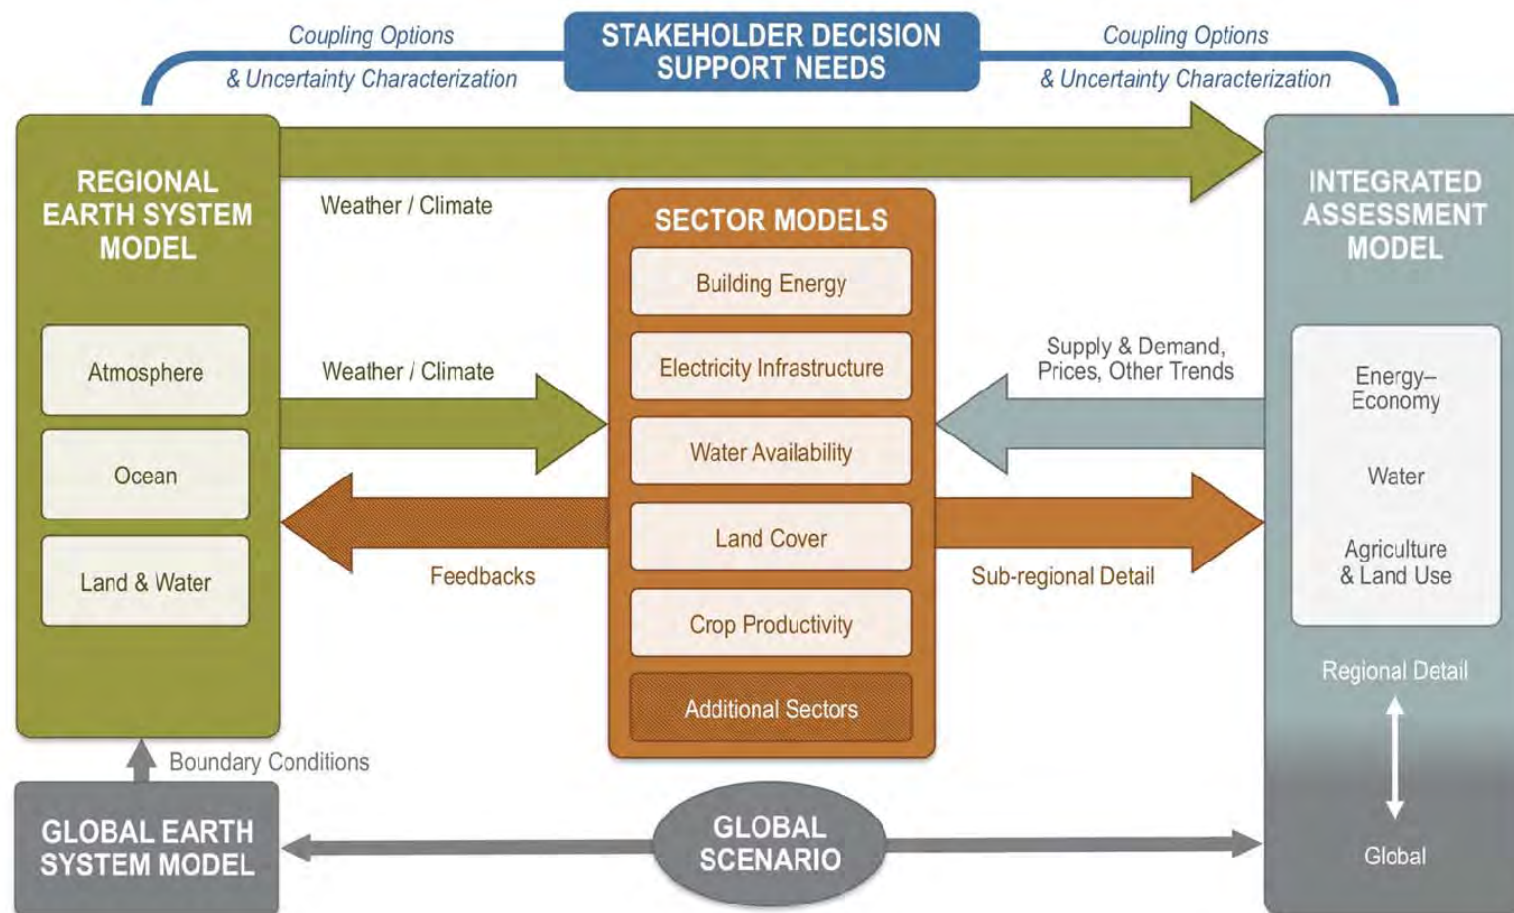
Coupling Options
& Uncertainty Characterization

STAKEHOLDER DECISION SUPPORT NEEDS

Coupling Options
& Uncertainty Characterization

REGIONAL EARTH SYSTEM MODEL

Atmosphere

Ocean

Land & Water

Weather / Climate

Weather / Climate

Feedbacks

SECTOR MODELS

Building Energy

Electricity Infrastructure

Water Availability

Land Cover

Crop Productivity

Additional Sectors

Supply & Demand, Prices, Other Trends

Sub-regional Detail

INTEGRATED ASSESSMENT MODEL

Energy–Economy

Water

Agriculture & Land Use

Regional Detail

Global

Boundary Conditions

GLOBAL EARTH SYSTEM MODEL

GLOBAL SCENARIO